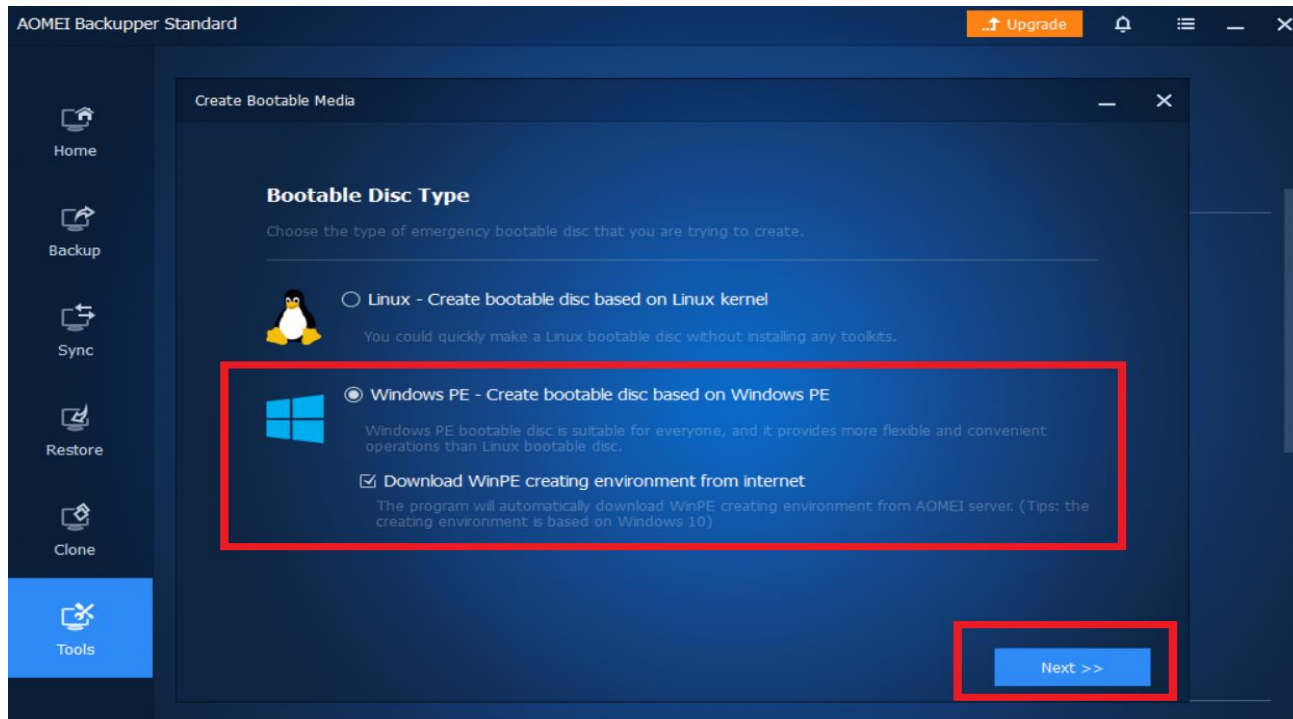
AOMEI Backupper Standard

Upgrade

Home

Backup

Sync

Restore

Clone

Tools

Create Bootable Media

Bootable Disc Type

Choose the type of emergency bootable disc that you are trying to create.

Linux - Create bootable disc based on Linux kernel

You could quickly make a Linux bootable disc without installing any toolkits.

Windows PE - Create bootable disc based on Windows PE

Windows PE bootable disc is suitable for everyone, and it provides more flexible and convenient operations than Linux bootable disc.

Download WinPE creating environment from internet

The program will automatically download WinPE creating environment from AOMEI server. (Tips: the creating environment is based on Windows 10)

Next >>